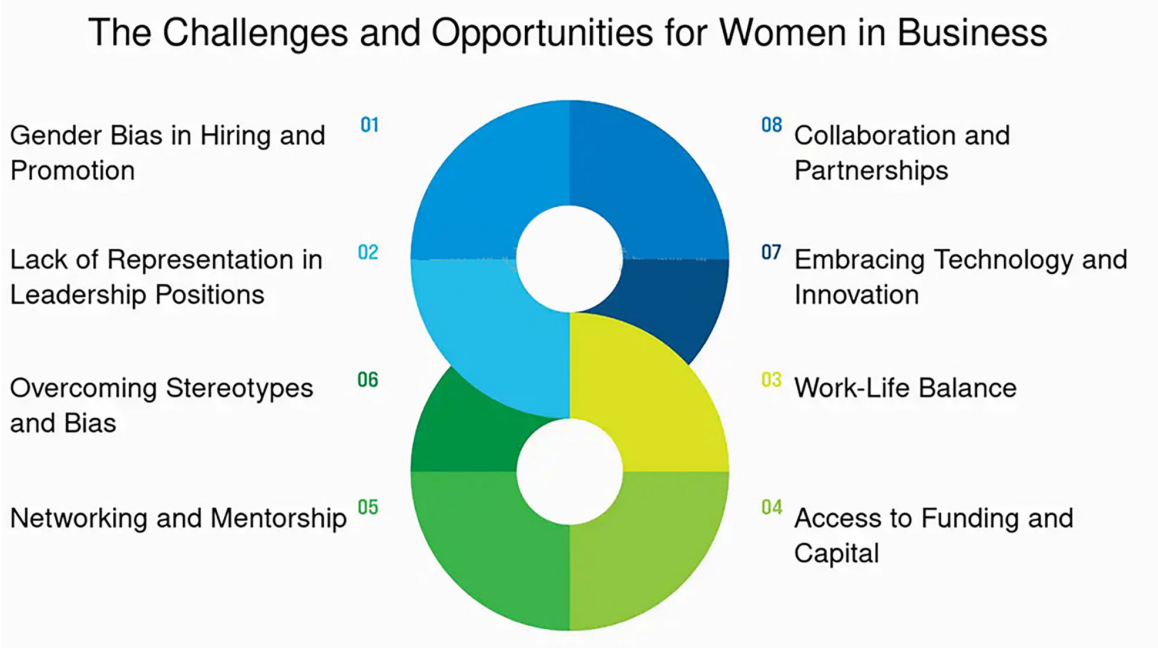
The Challenges and Opportunities for Women in Business

Gender Bias in Hiring and Promotion

01

Lack of Representation in Leadership Positions

02

Overcoming Stereotypes and Bias

06

Networking and Mentorship

05

08

Collaboration and Partnerships

07

Embracing Technology and Innovation

03

Work-Life Balance

04

Access to Funding and Capital